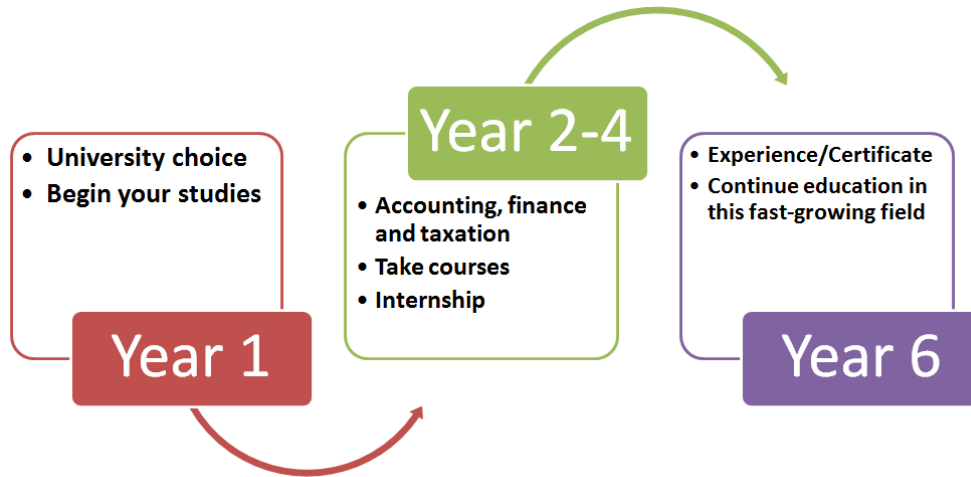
- University choice
- Begin your studies

Year 1

Year 2-4

- Accounting, finance and taxation
- Take courses
- Internship

- Experience/Certificate
- Continue education in this fast-growing field

Year 6